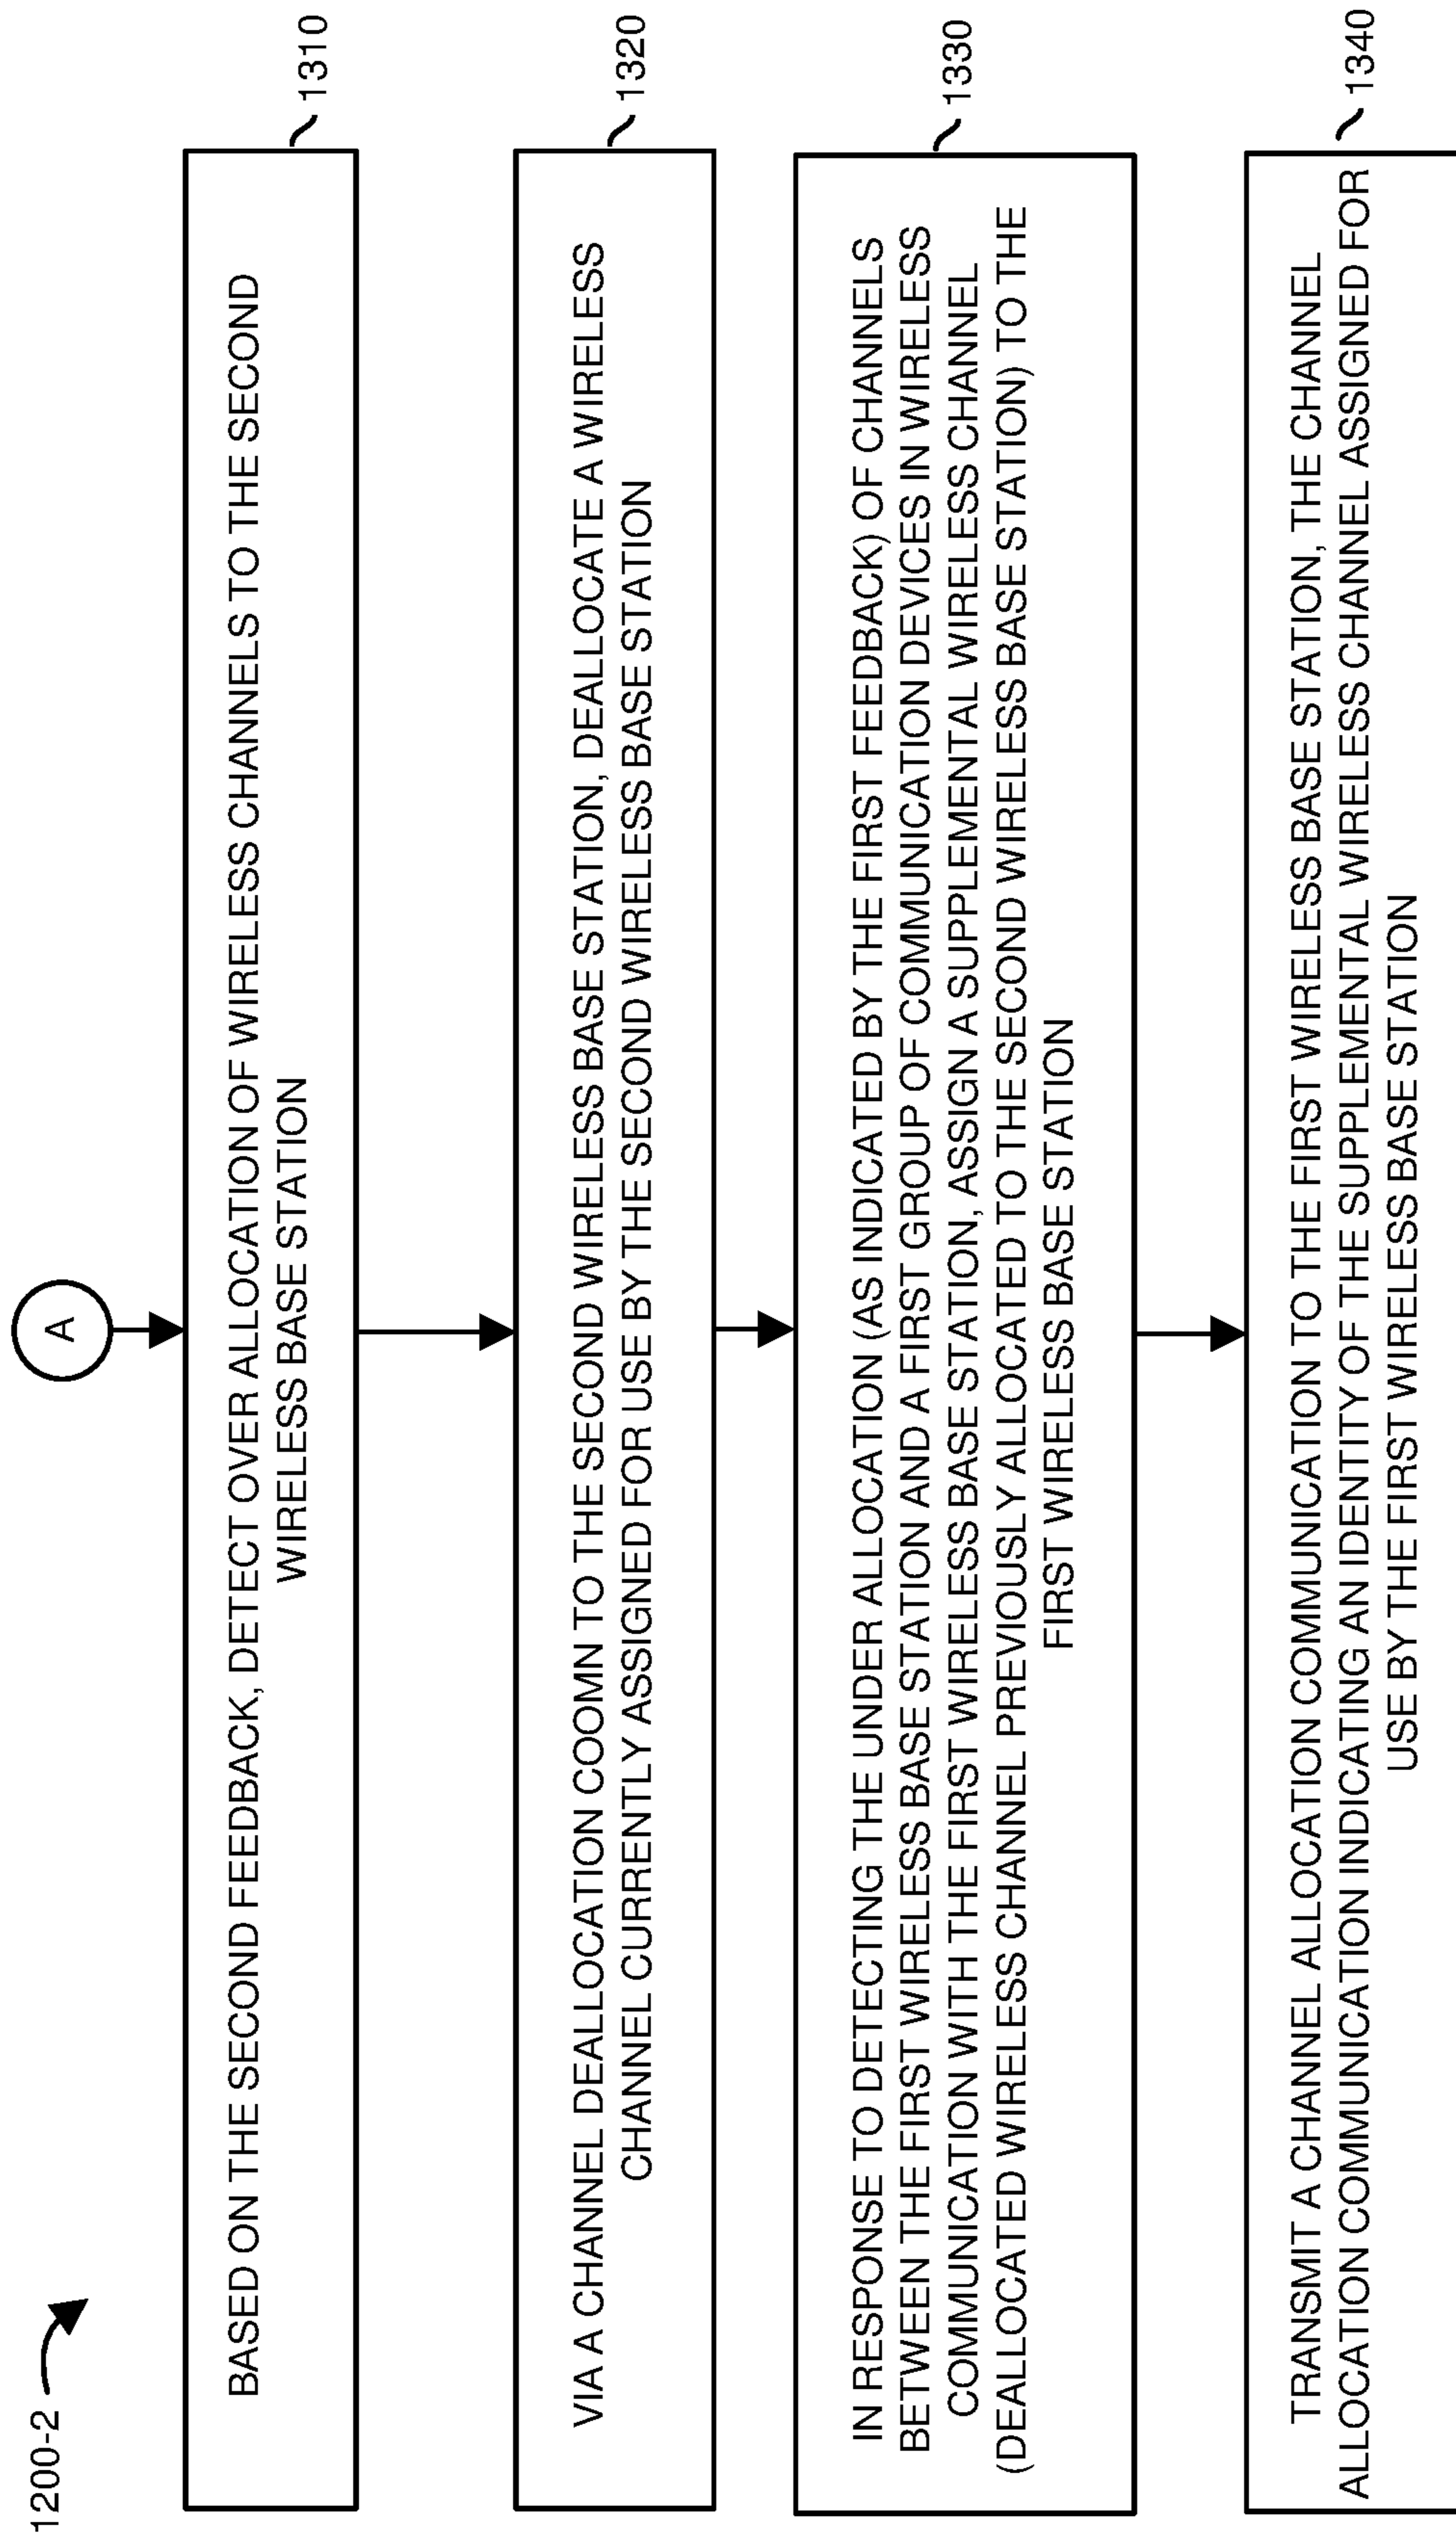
1200-2

A

1310

BASED ON THE SECOND FEEDBACK, DETECT OVER ALLOCATION OF WIRELESS CHANNELS TO THE SECOND WIRELESS BASE STATION

1320

VIA A CHANNEL DEALLOCATION COOMN TO THE SECOND WIRELESS BASE STATION, DEALLOCATE A WIRELESS CHANNEL CURRENTLY ASSIGNED FOR USE BY THE SECOND WIRELESS BASE STATION

1330

IN RESPONSE TO DETECTING THE UNDER ALLOCATION (AS INDICATED BY THE FIRST FEEDBACK) OF CHANNELS BETWEEN THE FIRST WIRELESS BASE STATION AND A FIRST GROUP OF COMMUNICATION DEVICES IN WIRELESS COMMUNICATION WITH THE FIRST WIRELESS BASE STATION, ASSIGN A SUPPLEMENTAL WIRELESS CHANNEL (DEALLOCATED WIRELESS CHANNEL PREVIOUSLY ALLOCATED TO THE SECOND WIRELESS BASE STATION) TO THE FIRST WIRELESS BASE STATION

1340

TRANSMIT A CHANNEL ALLOCATION COMMUNICATION TO THE FIRST WIRELESS BASE STATION, THE CHANNEL ALLOCATION COMMUNICATION INDICATING AN IDENTITY OF THE SUPPLEMENTAL WIRELESS CHANNEL ASSIGNED FOR USE BY THE FIRST WIRELESS BASE STATION